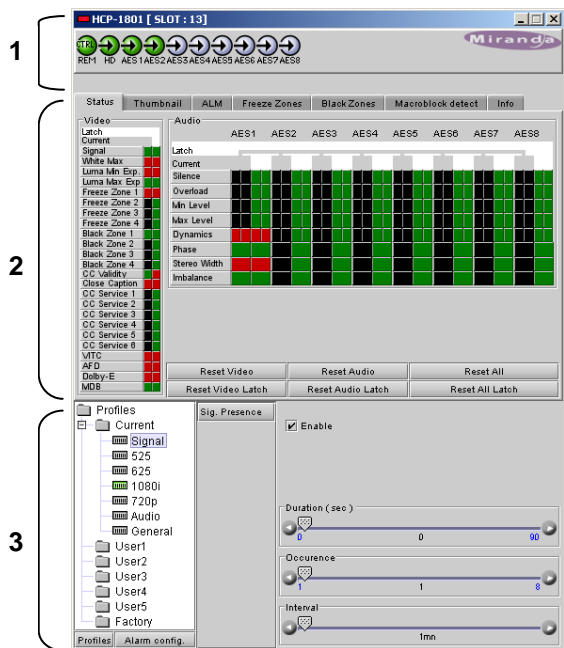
HCP-1801 [ SLOT : 13 ]

Miranda

1

CTRL REM HD AES1 AES2 AES3 AES4 AES5 AES6 AES7 AES8

Status | Thumbnail | ALM | Freeze Zones | Black Zones | Macroblock detect | Info

2

Video
Latch
Current
Signal
White Max
Luma Min Exp.
Luma Max Exp
Freeze Zone 1
Freeze Zone 2
Freeze Zone 3
Freeze Zone 4
Black Zone 1
Black Zone 2
Black Zone 3
Black Zone 4
CC Validity
Close Caption
CC Service 1
CC Service 2
CC Service 3
CC Service 4
CC Service 5
CC Service 6
VITC
AFD
Dolby-E
MDB

Audio
AES1 AES2 AES3 AES4 AES5 AES6 AES7 AES8
Latch
Current
Silence
Overload
Min Level
Max Level
Dynamics
Phase
Stereo Width
Imbalance

Reset Video | Reset Audio | Reset All
Reset Video Latch | Reset Audio Latch | Reset All Latch

3

Profiles
Current
Signal
525
625
1080i
720p
Audio
General
User1
User2
User3
User4
User5
Factory

Profiles | Alarm config.

Sig. Presence

Enable

Duration ( sec )
0 0 90

Occurence
1 1 8

Interval
1mn